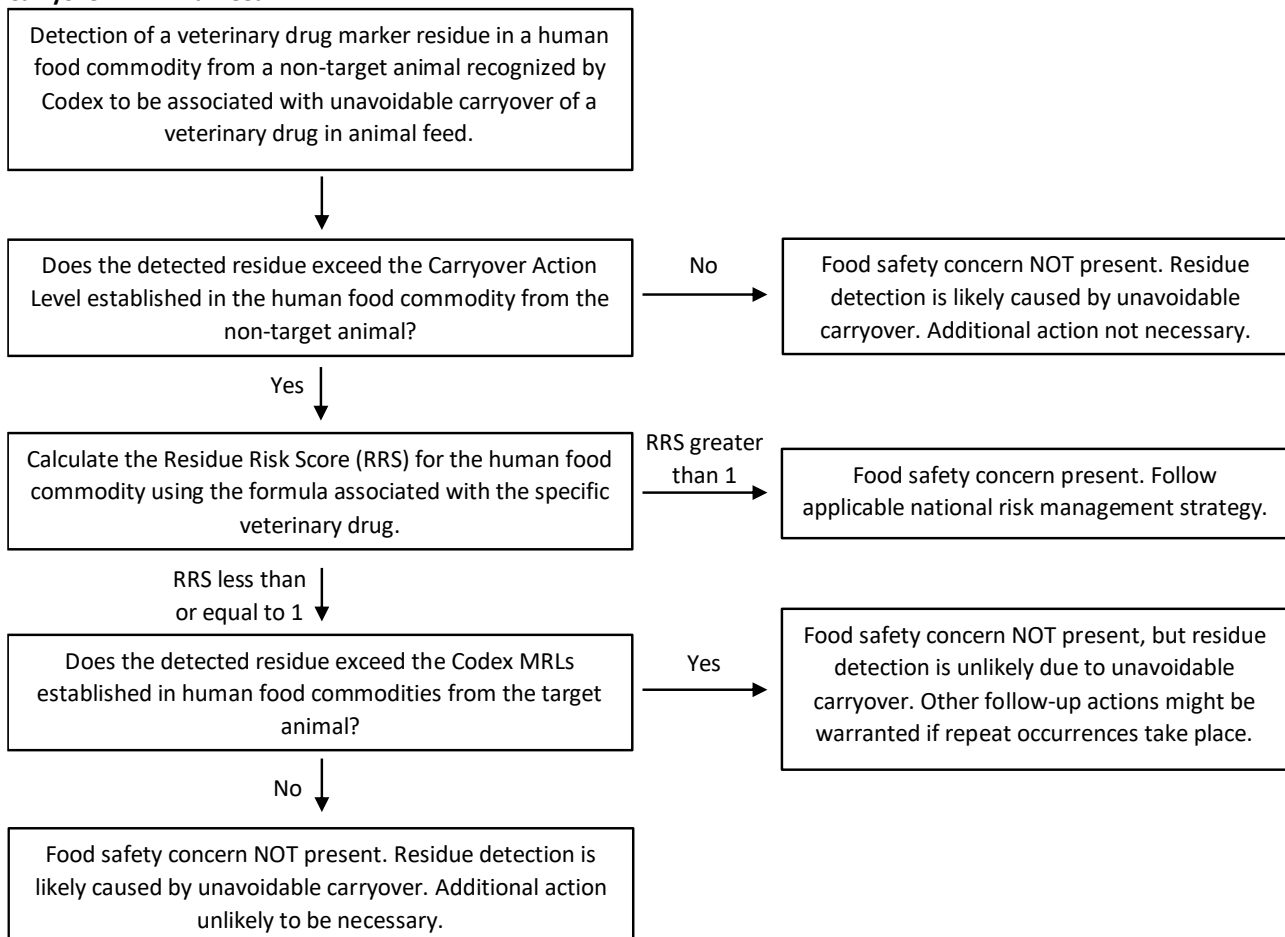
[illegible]

Detection of a veterinary drug marker residue in a human food commodity from a non-target animal recognized by Codex to be associated with unavoidable carryover of a veterinary drug in animal feed.

Does the detected residue exceed the Carryover Action Level established in the human food commodity from the non-target animal?

No

Food safety concern NOT present. Residue detection is likely caused by unavoidable carryover. Additional action not necessary.

Yes

Calculate the Residue Risk Score (RRS) for the human food commodity using the formula associated with the specific veterinary drug.

RRS greater than 1

Food safety concern present. Follow applicable national risk management strategy.

RRS less than or equal to 1

Does the detected residue exceed the Codex MRLs established in human food commodities from the target animal?

Yes

Food safety concern NOT present, but residue detection is unlikely due to unavoidable carryover. Other follow-up actions might be warranted if repeat occurrences take place.

No

Food safety concern NOT present. Residue detection is likely caused by unavoidable carryover. Additional action unlikely to be necessary.